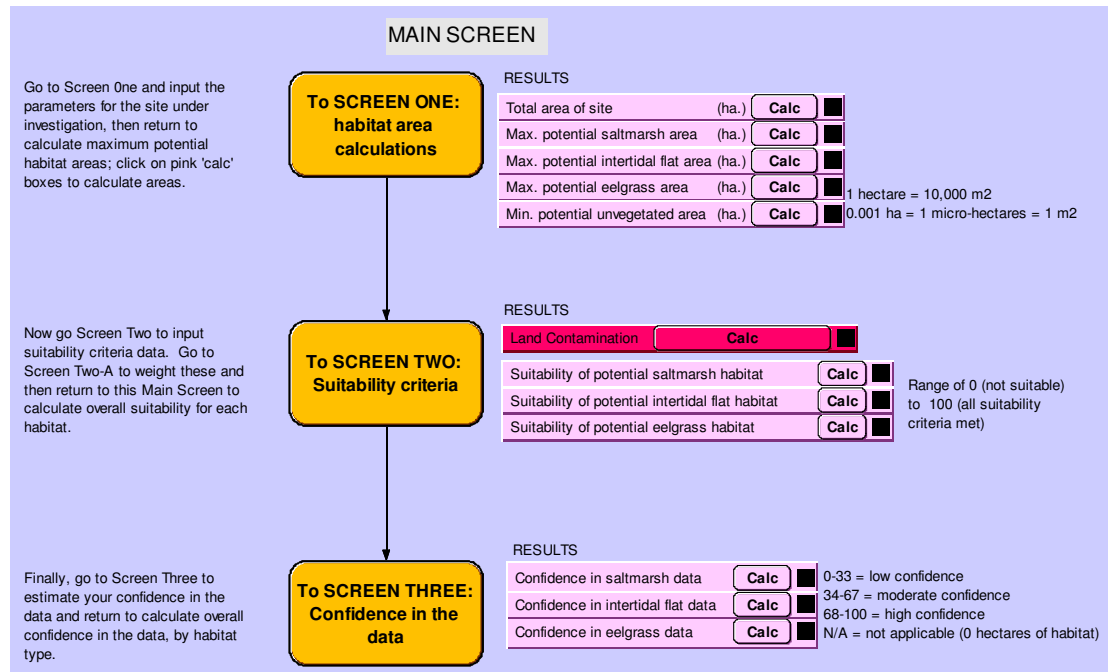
MAIN SCREEN

Go to Screen 0ne and input the parameters for the site under investigation, then return to calculate maximum potential habitat areas; click on pink 'calc' boxes to calculate areas.

To SCREEN ONE: habitat area calculations

RESULTS

| | | |
|---|---|---|
| Total area of site | (ha.) | Calc |
| Max. potential saltmarsh area | (ha.) | Calc |
| Max. potential intertidal flat area | (ha.) | Calc |
| Max. potential eelgrass area | (ha.) | Calc |
| Min. potential unvegetated area | (ha.) | Calc |

1 hectare = 10,000 m2
0.001 ha = 1 micro-hectares = 1 m2

Now go Screen Two to input suitability criteria data. Go to Screen Two-A to weight these and then return to this Main Screen to calculate overall suitability for each habitat.

To SCREEN TWO: Suitability criteria

RESULTS

| | |
|---|---|
| Land Contamination | Calc |
| Suitability of potential saltmarsh habitat | Calc |
| Suitability of potential intertidal flat habitat | Calc |
| Suitability of potential eelgrass habitat | Calc |

Range of 0 (not suitable) to 100 (all suitability criteria met)

Finally, go to Screen Three to estimate your confidence in the data and return to calculate overall confidence in the data, by habitat type.

To SCREEN THREE: Confidence in the data

RESULTS

| | |
|---|---|
| Confidence in saltmarsh data | Calc |
| Confidence in intertidal flat data | Calc |
| Confidence in eelgrass data | Calc |

0-33 = low confidence
34-67 = moderate confidence
68-100 = high confidence
N/A = not applicable (0 hectares of habitat)